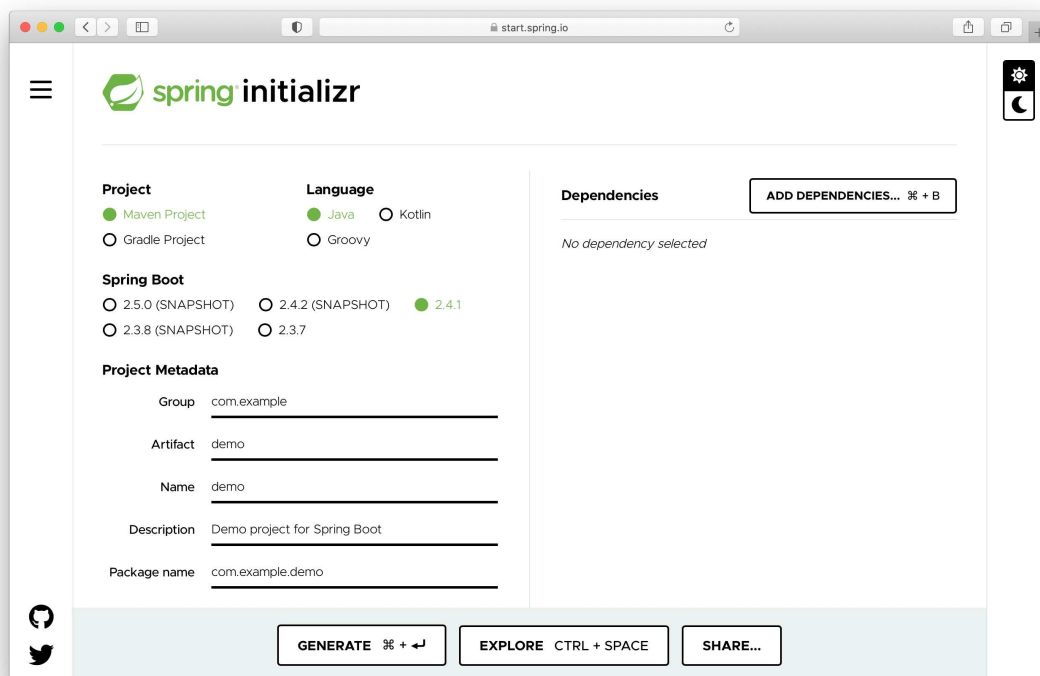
start.spring.io

spring initializr

Project
Maven Project
Gradle Project

Language
Java
Kotlin
Groovy

Spring Boot
2.5.0 (SNAPSHOT)
2.4.2 (SNAPSHOT)
2.4.1
2.3.8 (SNAPSHOT)
2.3.7

Project Metadata

Group com.example

Artifact demo

Name demo

Description Demo project for Spring Boot

Package name com.example.demo

Dependencies

ADD DEPENDENCIES... ⌘ + B

No dependency selected

GENERATE ⌘ + ↵

EXPLORE CTRL + SPACE

SHARE...